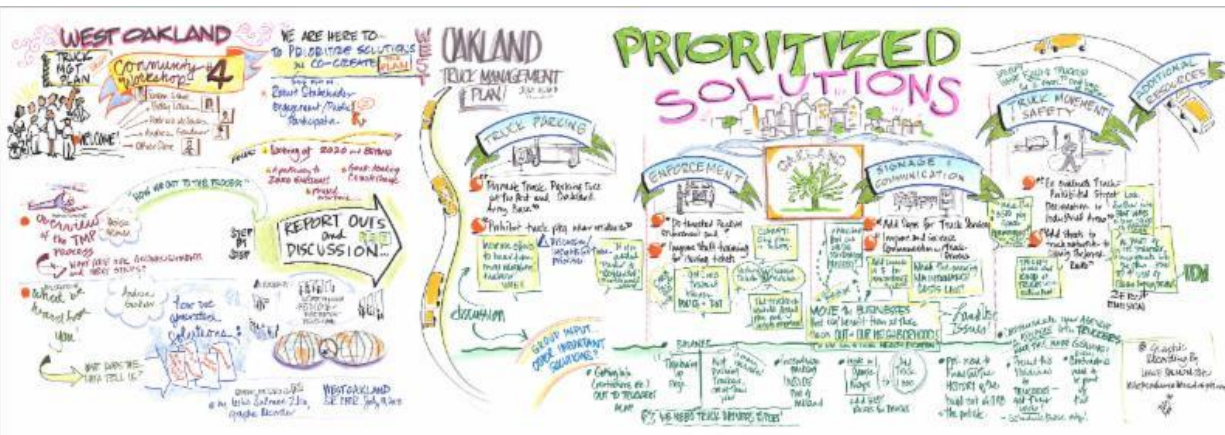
WEST OAKLAND

TRUCK MGT PLAN

Community Workshop #4

WELCOME!

WE ARE HERE TO PRIORITIZE SOLUTIONS & CO-CREATE PLAN

OAKLAND TRUCK MANAGEMENT PLAN

PRIORITIZED SOLUTIONS

OAKLAND

TRUCK PARKING

ENFORCEMENT

SIGNAGE + COMMUNICATION

TRUCK MOVEMENT SAFETY

ADDITIONAL RESOURCES

HOW DID WE GET TO THE TRUCKS?

Overview of the TMP Process

What do we know?

REPORT OUTS and DISCUSSION

STEP BY STEP

How we're generating solutions

WHAT DOES THE DATA TELL US?

WEST OAKLAND

Promote Truck Parking Lots at the Port and Oakland Army Base

Prohibit truck pkg near residences

discussion

GROUP INPUT... OTHER IMPORTANT SOLUTIONS?

MOVE the BUSINESSES that use trucks to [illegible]

Leading Issues

WE NEED TRUCK PARKING SITES!

Graphic Recording by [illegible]